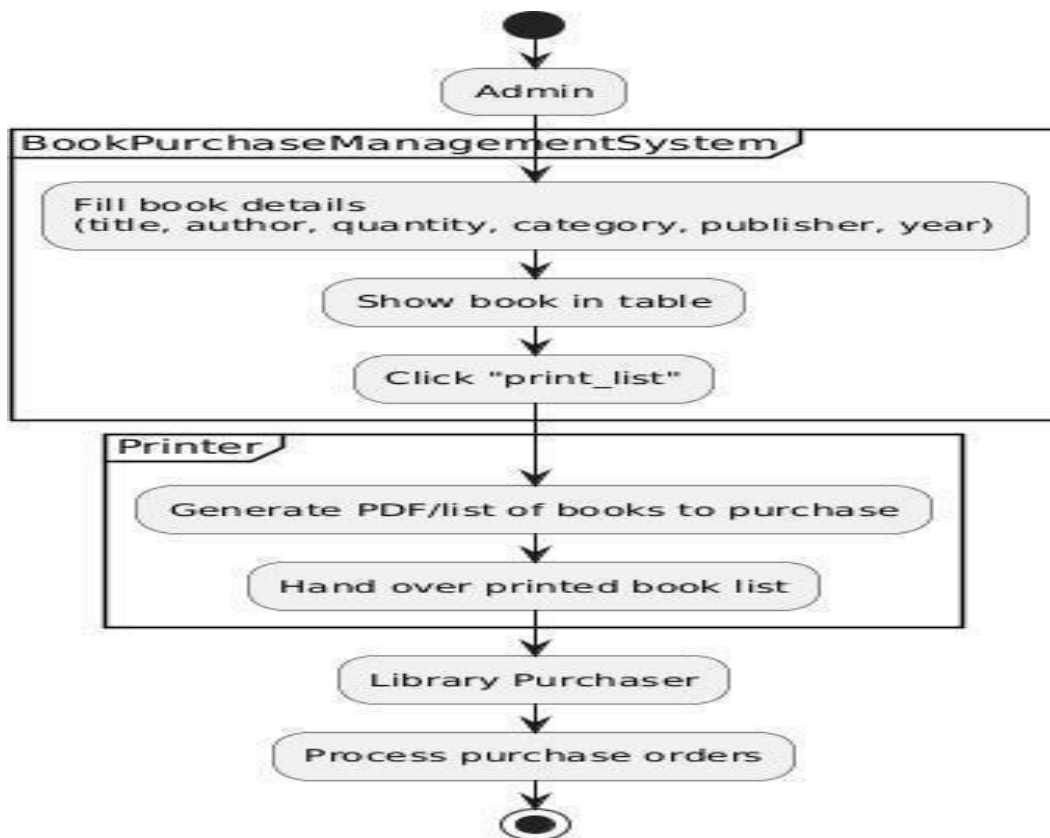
Admin

BookPurchaseManagementSystem

Fill book details
(title, author, quantity, category, publisher, year)

Show book in table

Click "print_list"

Printer

Generate PDF/list of books to purchase

Hand over printed book list

Library Purchaser

Process purchase orders